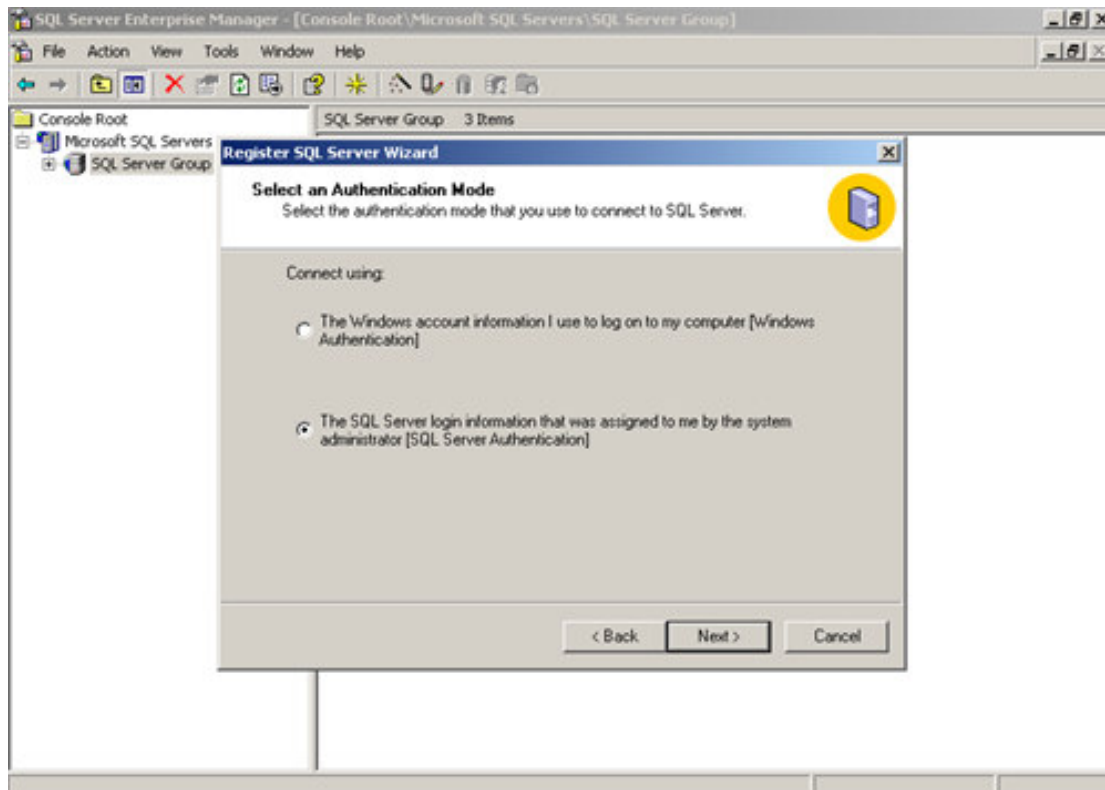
SQL Server Enterprise Manager - [Console Root\Microsoft SQL Servers\SQL Server Group]

File Action View Tools Window Help

Console Root
Microsoft SQL Servers
SQL Server Group

SQL Server Group 3 Items

Register SQL Server Wizard

Select an Authentication Mode
Select the authentication mode that you use to connect to SQL Server.

Connect using:

The Windows account information I use to log on to my computer [Windows Authentication]

The SQL Server login information that was assigned to me by the system administrator [SQL Server Authentication]

< Back Next > Cancel